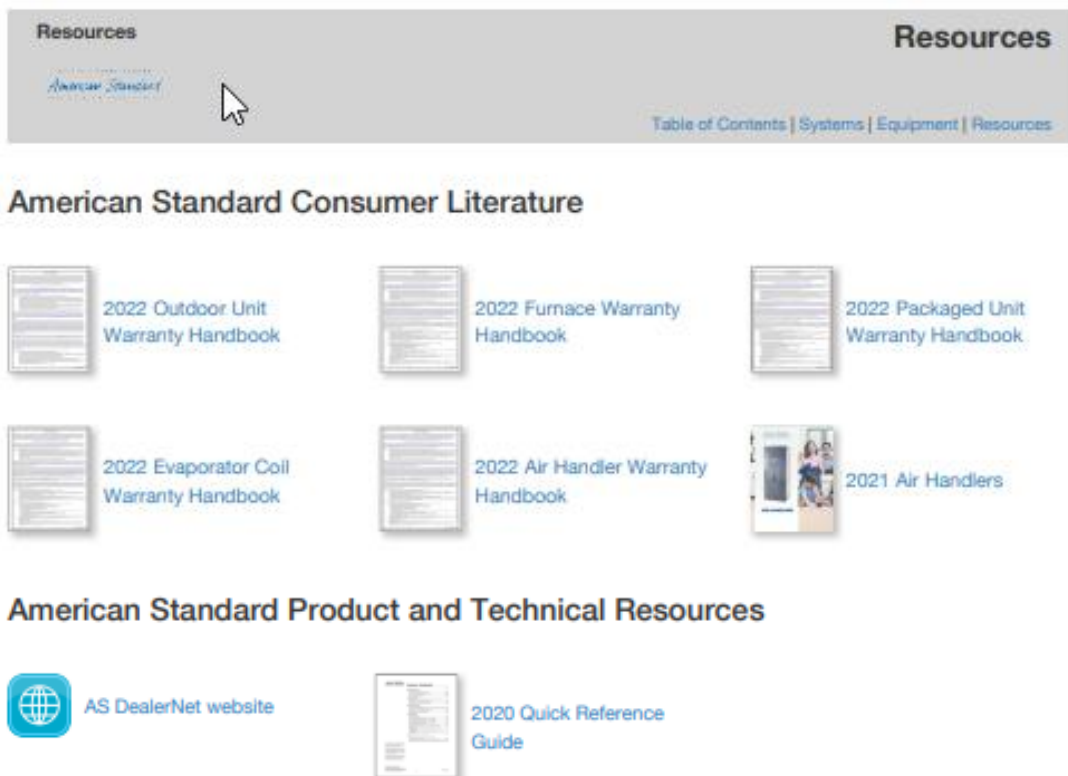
Resources

American Standard

Resources

Table of Contents | Systems | Equipment | Resources

American Standard Consumer Literature

2022 Outdoor Unit Warranty Handbook

2022 Furnace Warranty Handbook

2022 Packaged Unit Warranty Handbook

2022 Evaporator Coil Warranty Handbook

2022 Air Handler Warranty Handbook

2021 Air Handlers

American Standard Product and Technical Resources

AS DealerNet website

2020 Quick Reference Guide